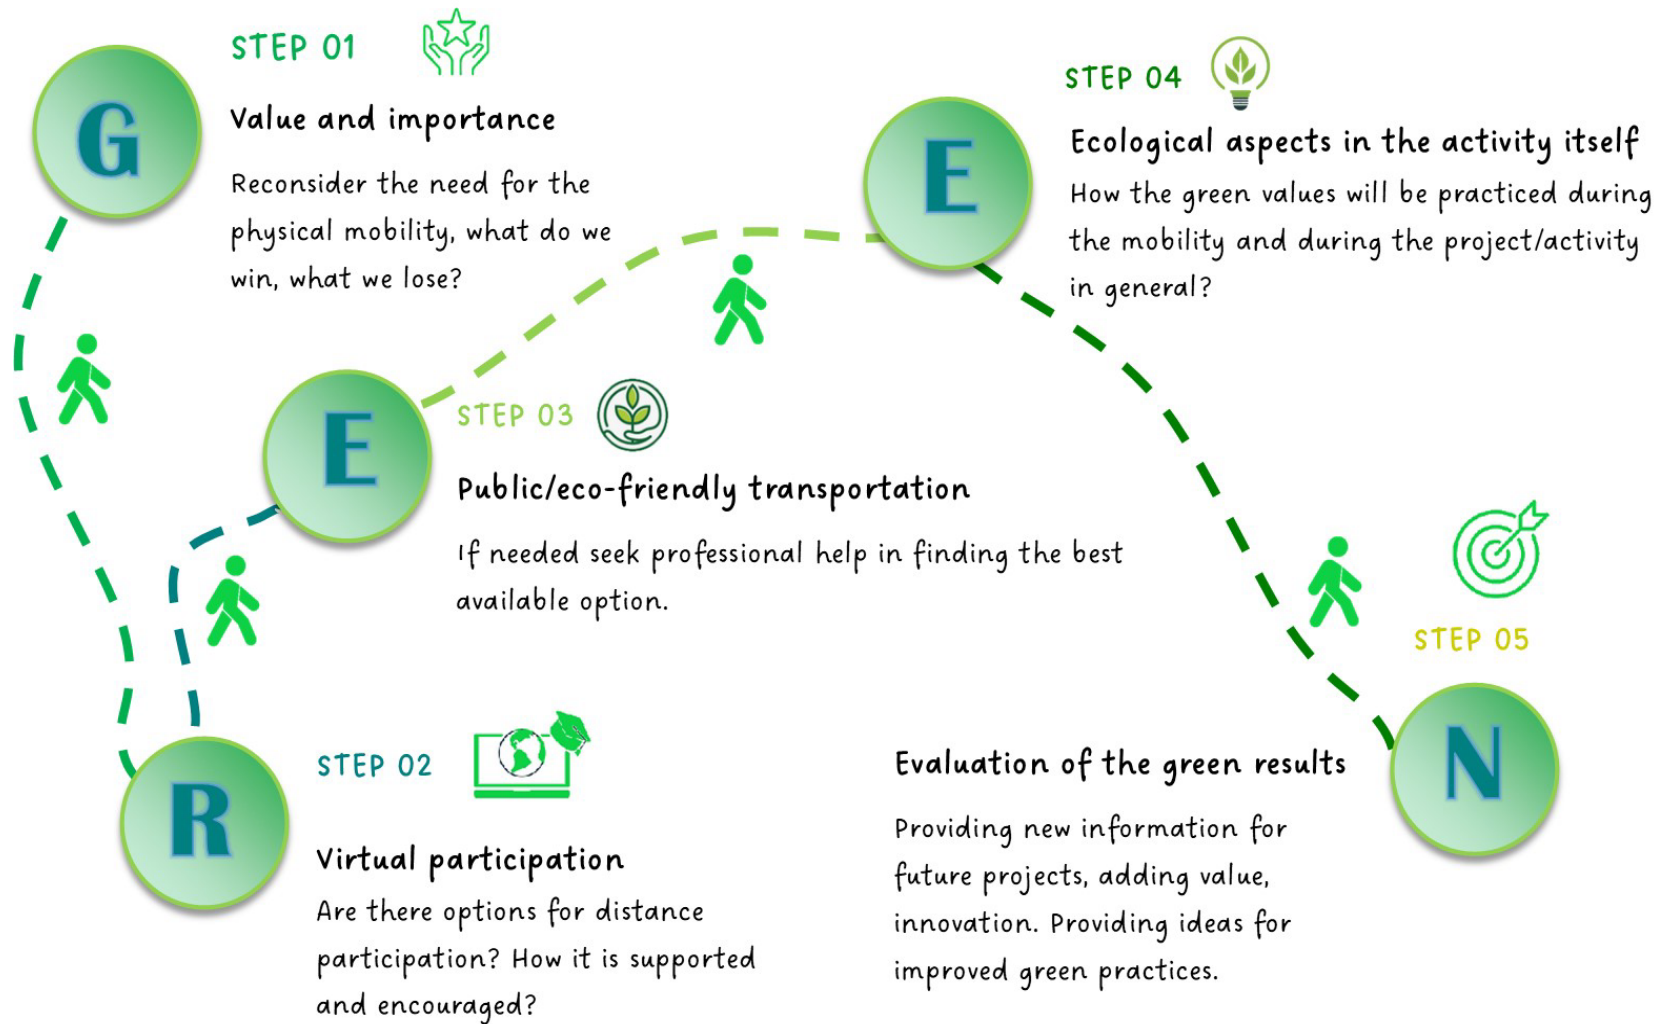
G

STEP 01

Value and importance

Reconsider the need for the physical mobility, what do we win, what we lose?

R

STEP 02

Virtual participation

Are there options for distance participation? How it is supported and encouraged?

E

STEP 03

Public/eco-friendly transportation

If needed seek professional help in finding the best available option.

E

STEP 04

Ecological aspects in the activity itself

How the green values will be practiced during the mobility and during the project/activity in general?

N

STEP 05

Evaluation of the green results

Providing new information for future projects, adding value, innovation. Providing ideas for improved green practices.